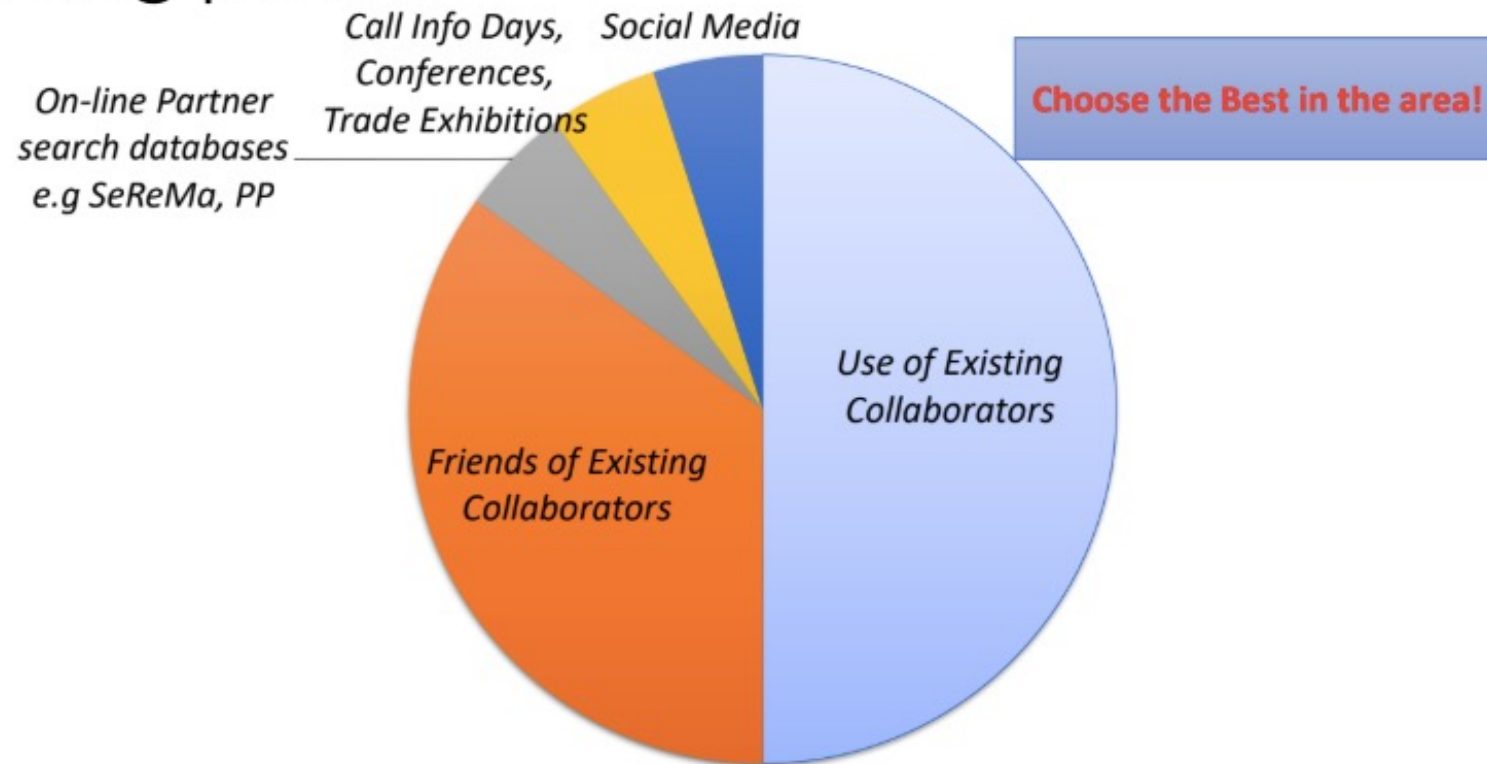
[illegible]

Call Info Days, Conferences, Trade Exhibitions

Social Media

Choose the Best in the area!

On-line Partner search databases e.g SeReMa, PP

Use of Existing Collaborators

Friends of Existing Collaborators